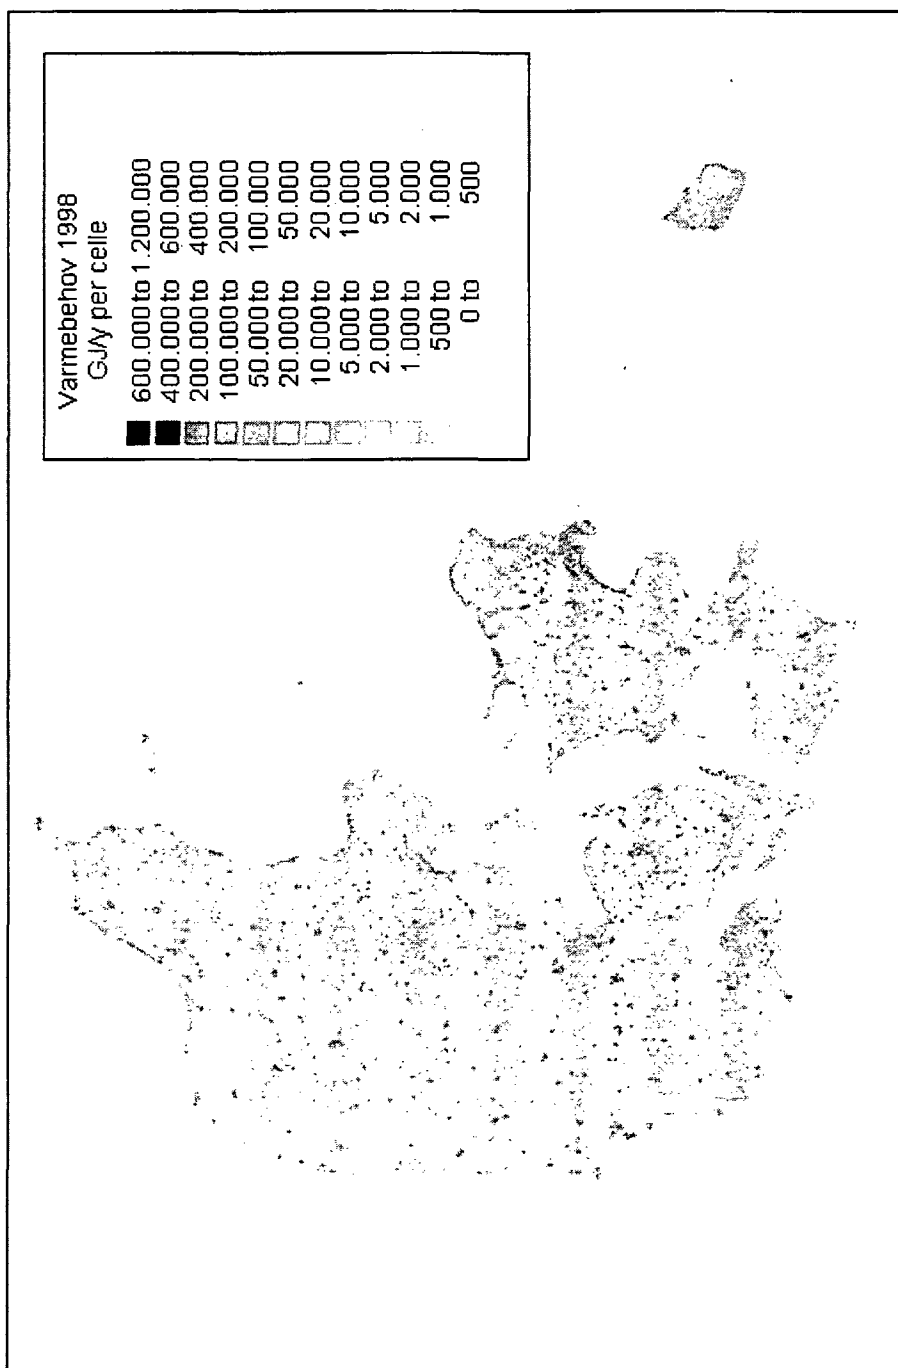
Varmebehov 1998
GJ/y per celle

600.000 to 1.200.000
400.000 to 600.000
200.000 to 400.000
100.000 to 200.000
50.000 to 100.000
20.000 to 50.000
10.000 to 20.000
5.000 to 10.000
2.000 to 5.000
1.000 to 2.000
500 to 1.000
0 to 500